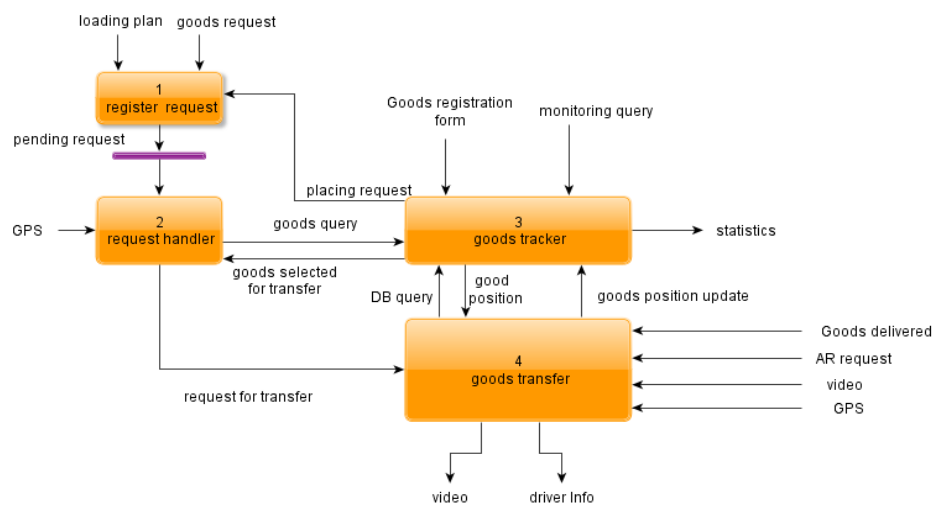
loading plan

goods request

1
register request

pending request

Goods registration form

monitoring query

placing request

GPS

2
request handler

goods query

3
goods tracker

statistics

goods selected for transfer

DB query

good position

goods position update

4
goods transfer

Goods delivered

AR request

video

GPS

request for transfer

video

driver Info